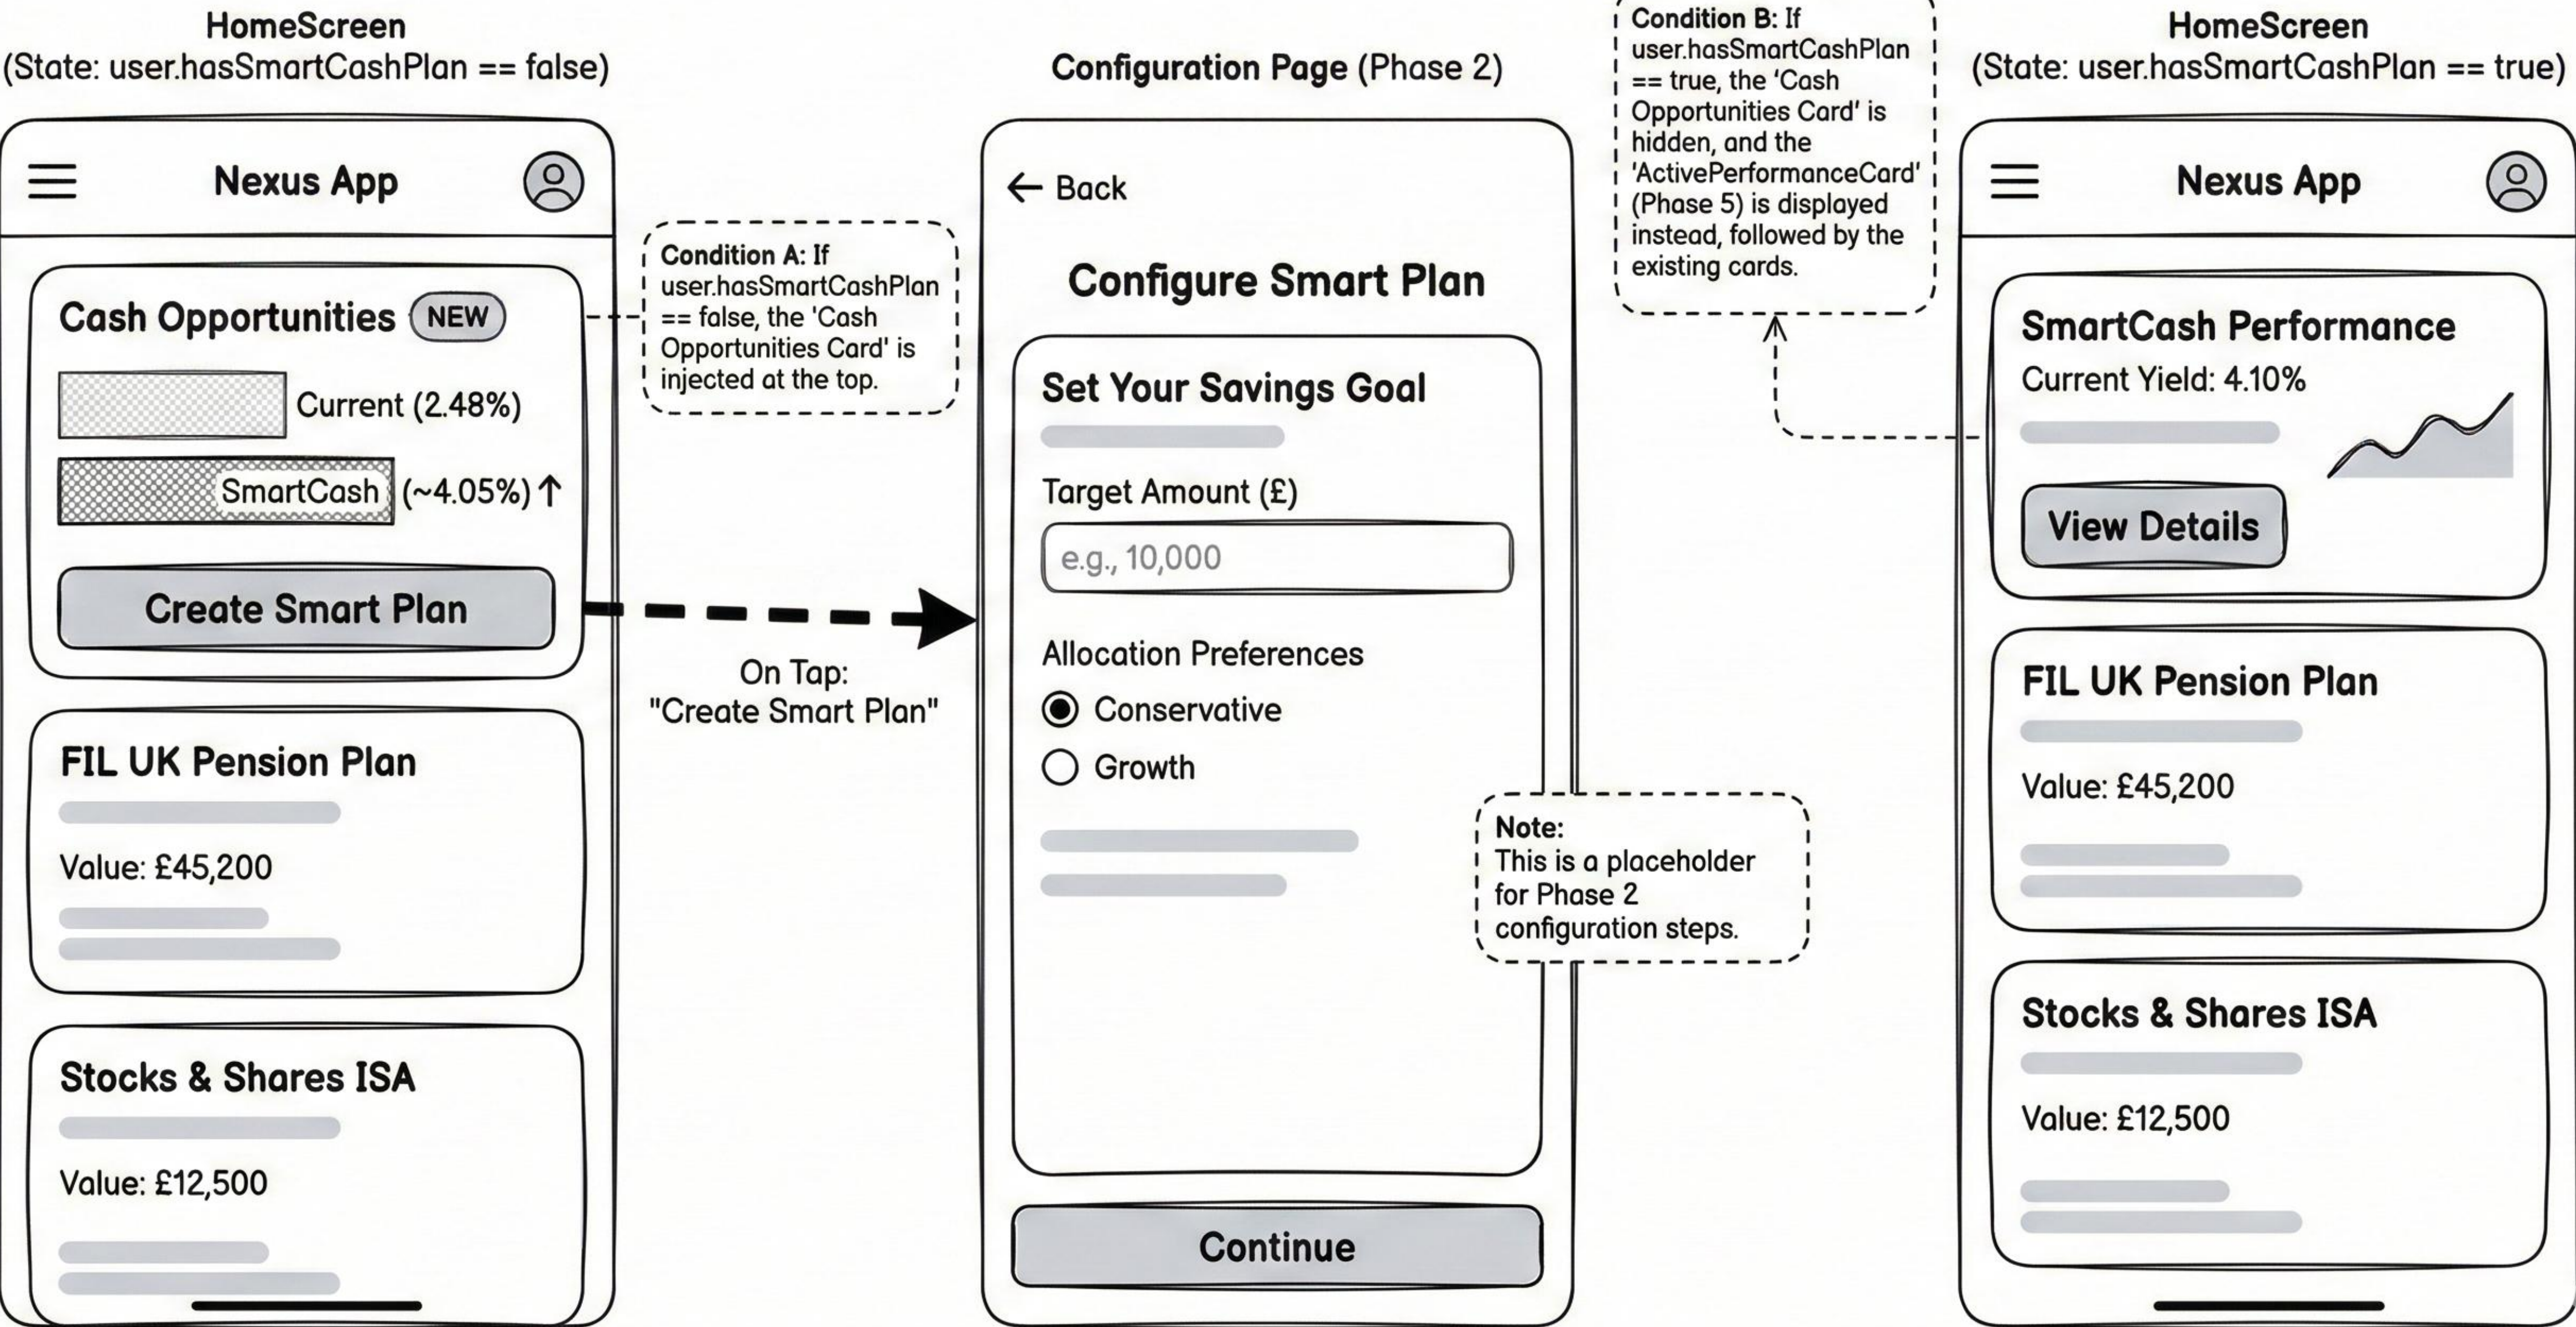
HomeScreen
(State: user.hasSmartCashPlan == false)

Nexus App

Cash Opportunities NEW

Current (2.48%)

SmartCash (~4.05%) ↑

Create Smart Plan

FIL UK Pension Plan

Value: £45,200

Stocks & Shares ISA

Value: £12,500

Condition A: If user.hasSmartCashPlan == false, the 'Cash Opportunities Card' is injected at the top.

On Tap: "Create Smart Plan"

Configuration Page (Phase 2)

← Back

Configure Smart Plan

Set Your Savings Goal

Target Amount (£)

e.g., 10,000

Allocation Preferences

Conservative

Growth

Note:
This is a placeholder for Phase 2 configuration steps.

Continue

Condition B: If user.hasSmartCashPlan == true, the 'Cash Opportunities Card' is hidden, and the 'ActivePerformanceCard' (Phase 5) is displayed instead, followed by the existing cards.

HomeScreen
(State: user.hasSmartCashPlan == true)

Nexus App

SmartCash Performance

Current Yield: 4.10%

View Details

FIL UK Pension Plan

Value: £45,200

Stocks & Shares ISA

Value: £12,500